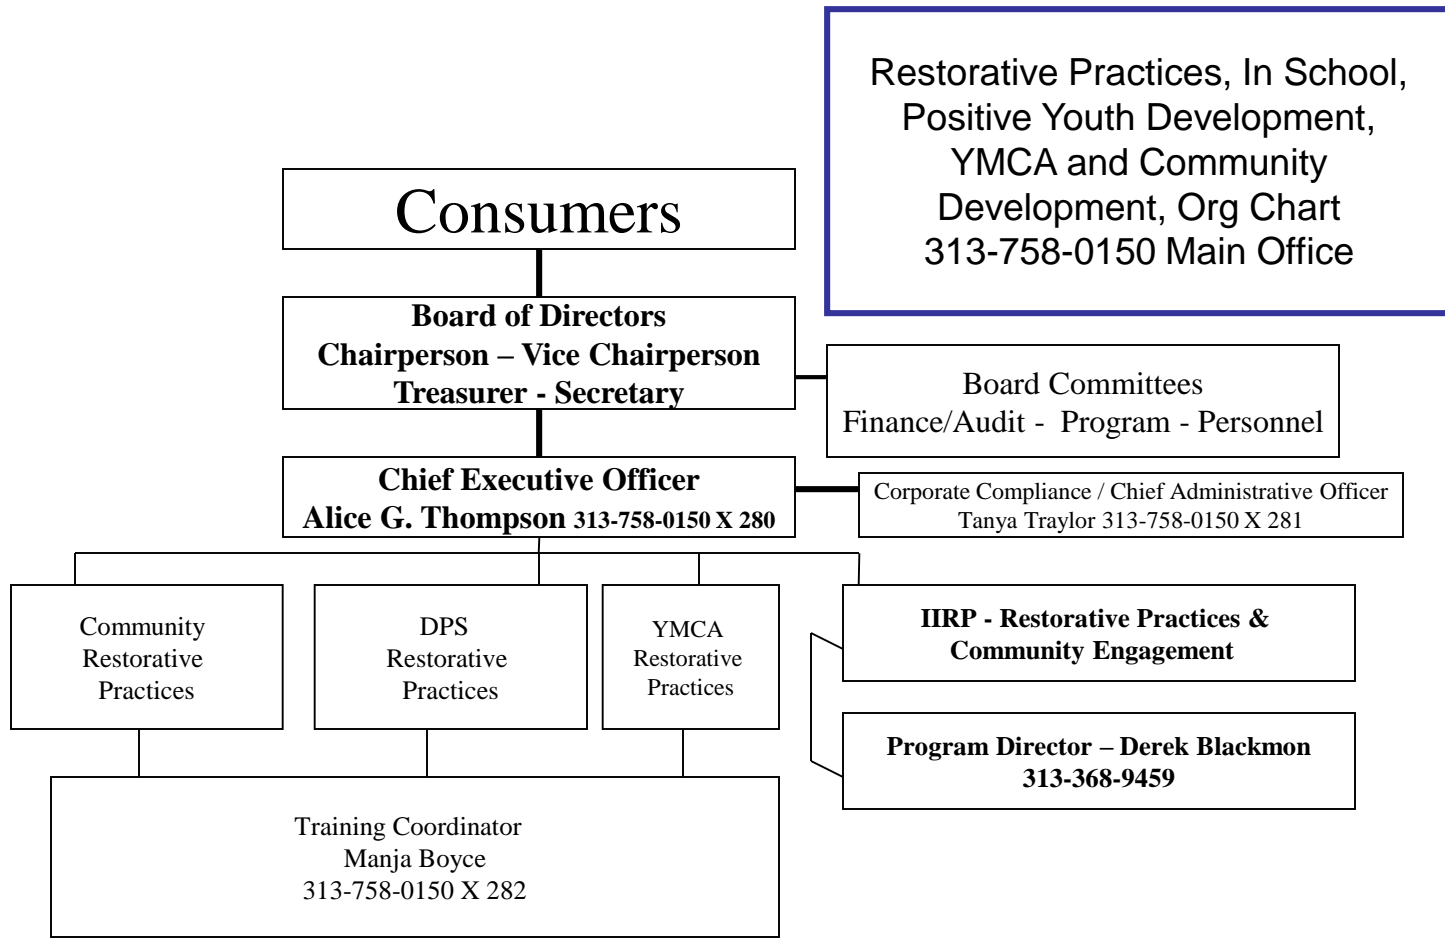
Restorative Practices, In School, Positive Youth Development, YMCA and Community Development, Org Chart
313-758-0150 Main Office

Consumers

Board of Directors
Chairperson – Vice Chairperson
Treasurer - Secretary

Board Committees
Finance/Audit - Program - Personnel

Chief Executive Officer
Alice G. Thompson 313-758-0150 X 280

Corporate Compliance / Chief Administrative Officer
Tanya Traylor 313-758-0150 X 281

Community Restorative Practices

DPS Restorative Practices

YMCA Restorative Practices

IIRP - Restorative Practices & Community Engagement

Program Director – Derek Blackmon
313-368-9459

Training Coordinator
Manja Boyce
313-758-0150 X 282